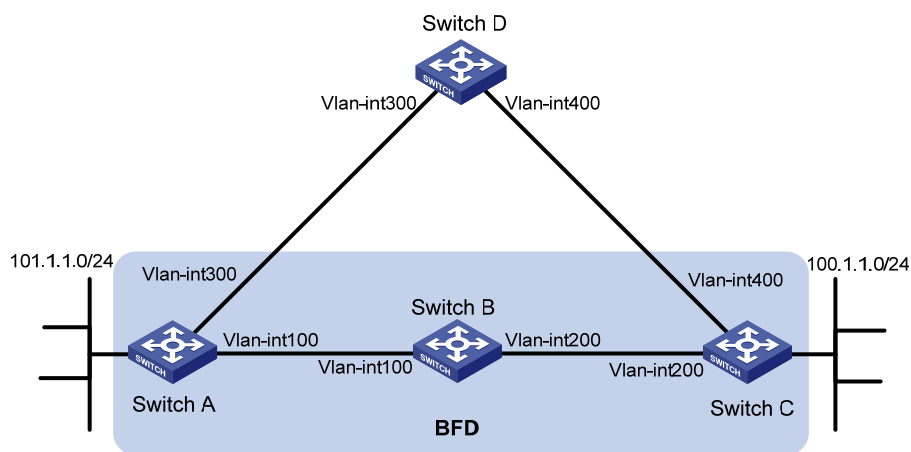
Switch D

SWITCH

Vlan-int300

Vlan-int400

101.1.1.0/24

Vlan-int300

Vlan-int400

100.1.1.0/24

Switch B

Vlan-int100

Vlan-int200

SWITCH

SWITCH

SWITCH

Vlan-int100

Vlan-int200

Switch A

Switch C

BFD